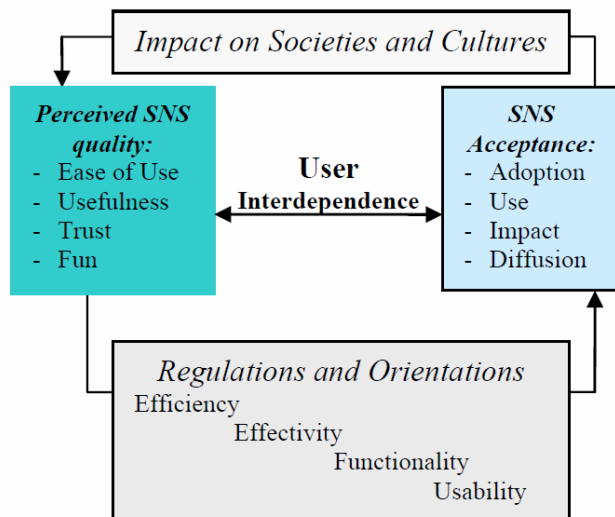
Impact on Societies and Cultures

Perceived SNS quality:
- Ease of Use
- Usefulness
- Trust
- Fun

User
Interdependence

SNS Acceptance:
- Adoption
- Use
- Impact
- Diffusion

Regulations and Orientations
Efficiency
Effectivity
Functionality
Usability